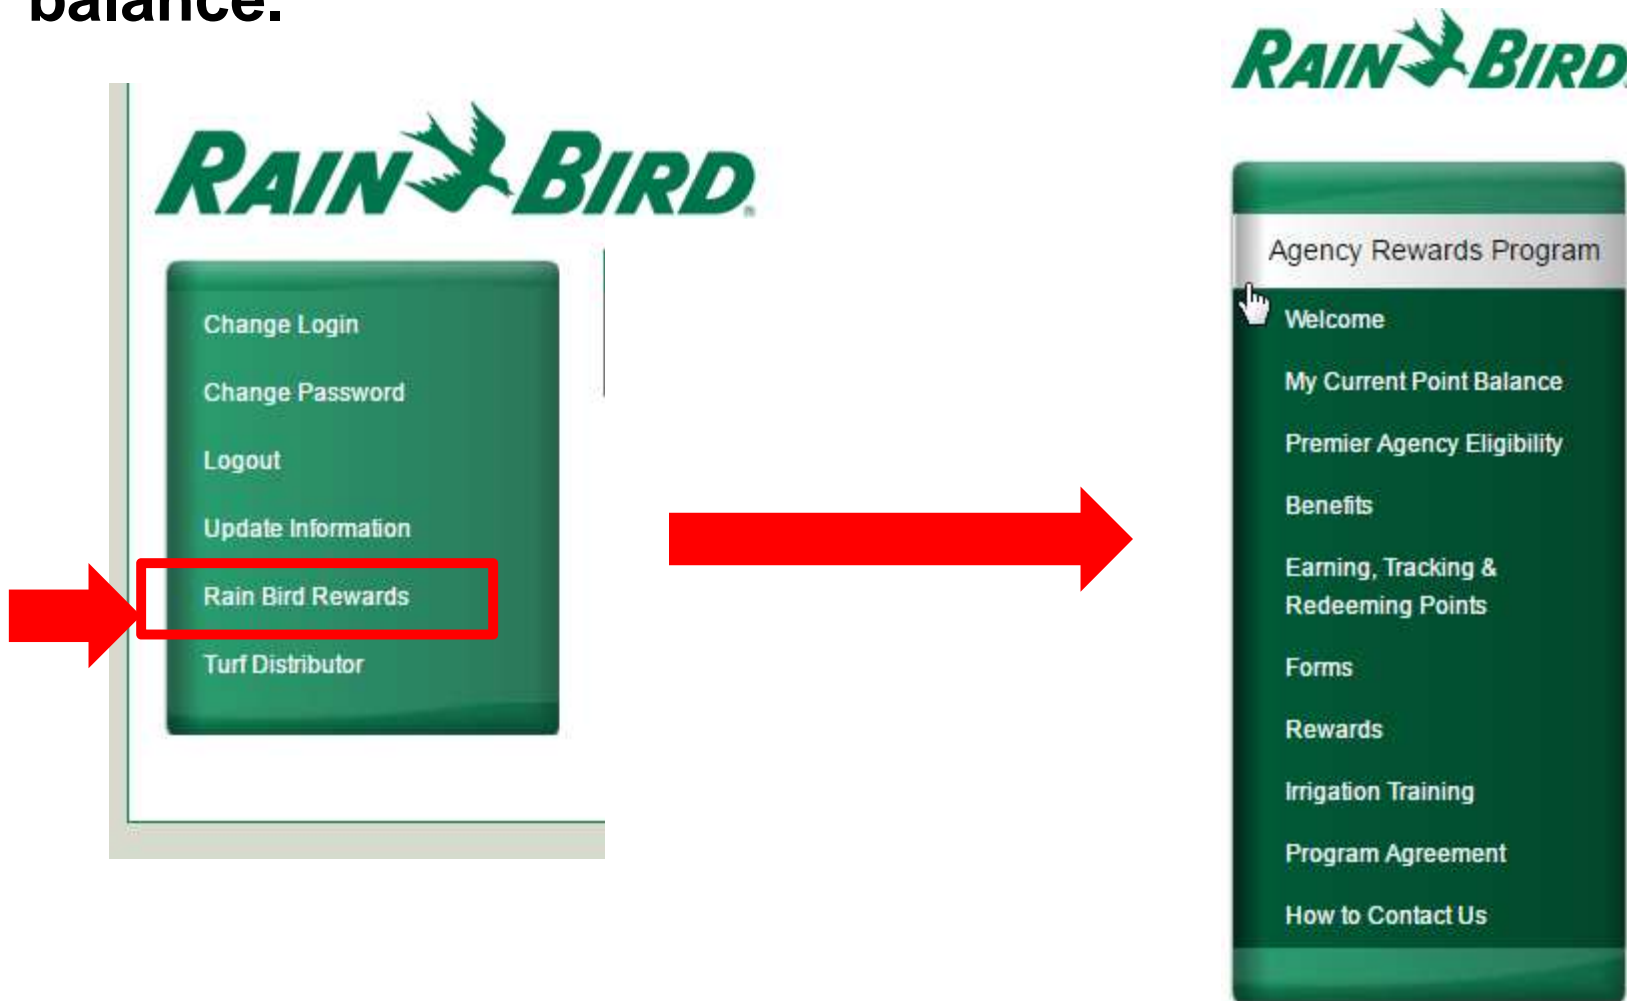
balance.

RAIN BIRD

Change Login
Change Password
Logout
Update Information
Rain Bird Rewards
Turf Distributor

RAIN BIRD

Agency Rewards Program
Welcome
My Current Point Balance
Premier Agency Eligibility
Benefits
Earning, Tracking & Redeeming Points
Forms
Rewards
Irrigation Training
Program Agreement
How to Contact Us